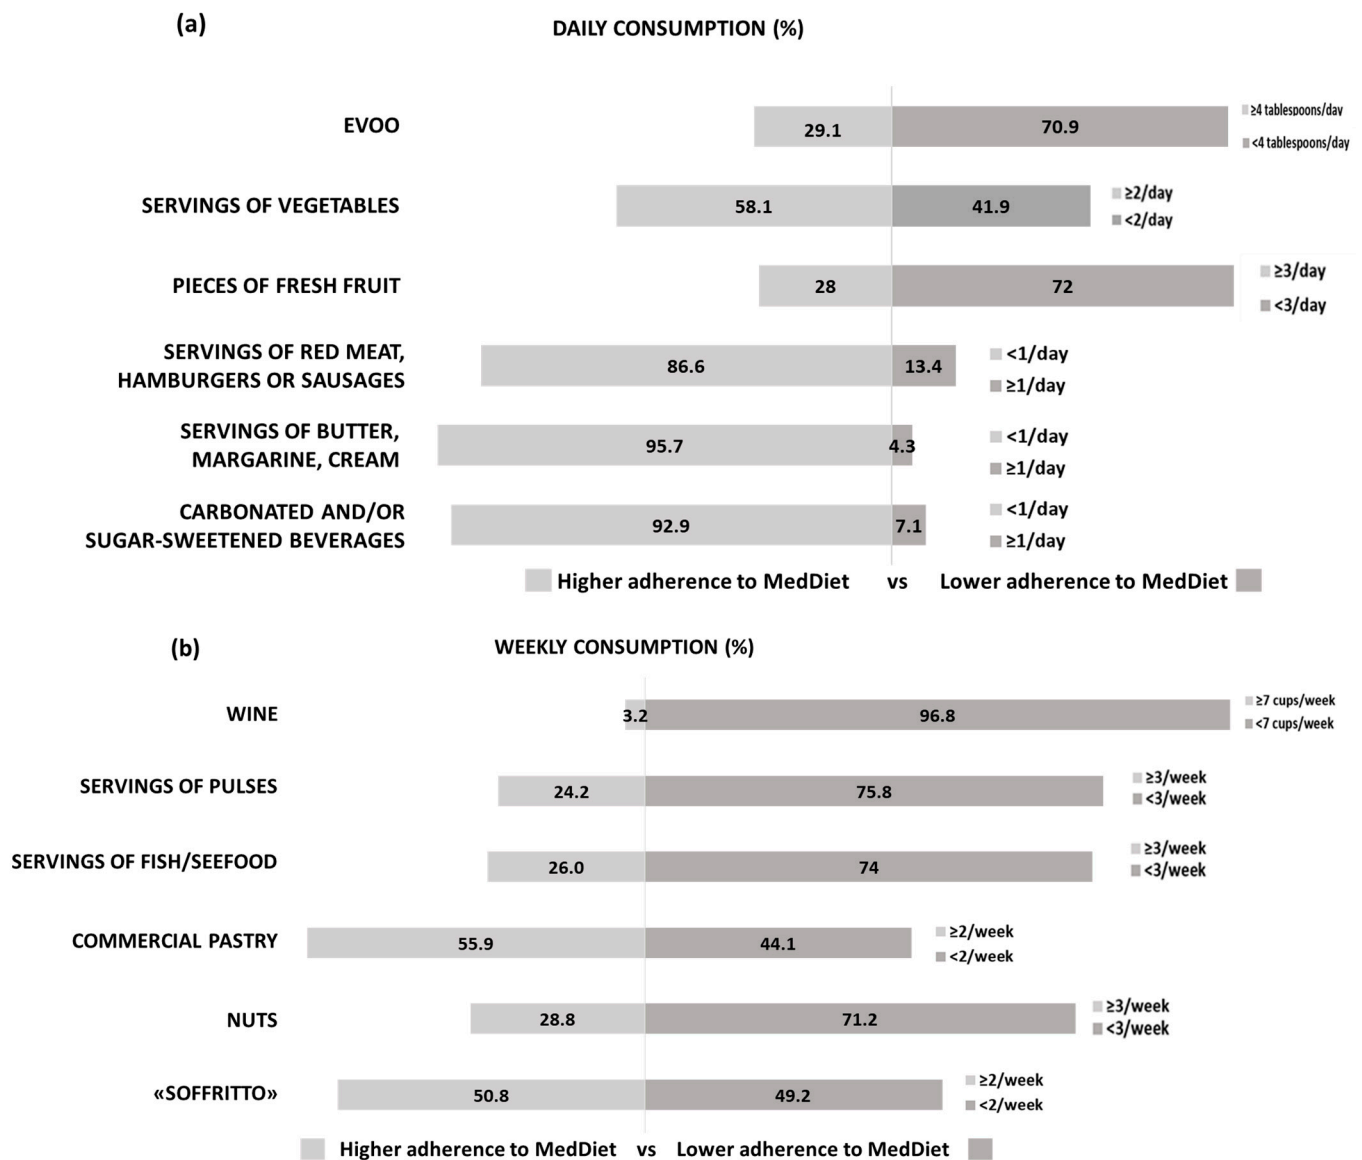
(a)

DAILY CONSUMPTION (%)

EVOO 29.1 70.9 ≥4 tablespoons/day <4 tablespoons/day

SERVINGS OF VEGETABLES 58.1 41.9 ≥2/day <2/day

PIECES OF FRESH FRUIT 28 72 ≥3/day <3/day

SERVINGS OF RED MEAT, HAMBURGERS OR SAUSAGES 86.6 13.4 <1/day ≥1/day

SERVINGS OF BUTTER, MARGARINE, CREAM 95.7 4.3 <1/day ≥1/day

CARBONATED AND/OR SUGAR-SWEETENED BEVERAGES 92.9 7.1 <1/day ≥1/day

Higher adherence to MedDiet vs Lower adherence to MedDiet

(b)

WEEKLY CONSUMPTION (%)

WINE 3.2 96.8 ≥7 cups/week <7 cups/week

SERVINGS OF PULSES 24.2 75.8 ≥3/week <3/week

SERVINGS OF FISH/SEEFOOD 26.0 74 ≥3/week <3/week

COMMERCIAL PASTRY 55.9 44.1 ≥2/week <2/week

NUTS 28.8 71.2 ≥3/week <3/week

«SOFFRITTO» 50.8 49.2 ≥2/week <2/week

Higher adherence to MedDiet vs Lower adherence to MedDiet